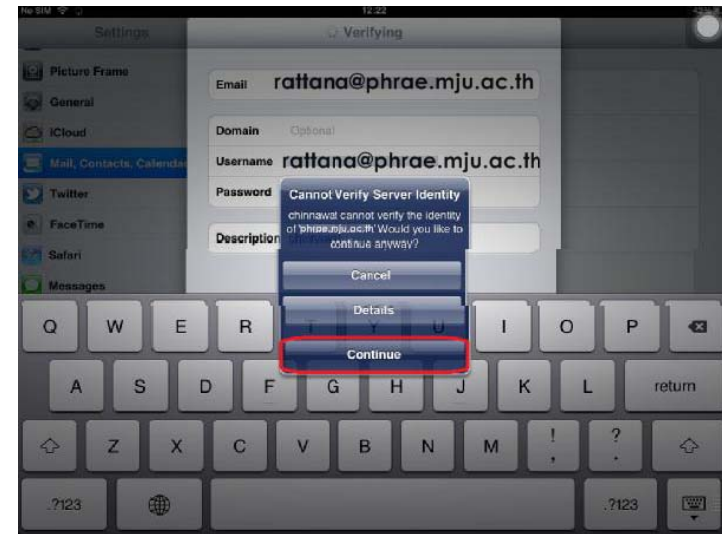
No SIM 12:22

Settings

Verifying

Picture Frame

General

iCloud

Mail, Contacts, Calendars

Twitter

FaceTime

Safari

Messages

Email rattana@phrae.mju.ac.th

Domain Optional

Username rattana@phrae.mju.ac.th

Password

Description

Cannot Verify Server Identity

chinnawat cannot verify the identity of "phrae.mju.ac.th". Would you like to continue anyway?

Cancel

Details

Continue

Q W E R T Y U I O P

A S D F G H J K L return

Z X C V B N M ! , ? .

.?123 .?123